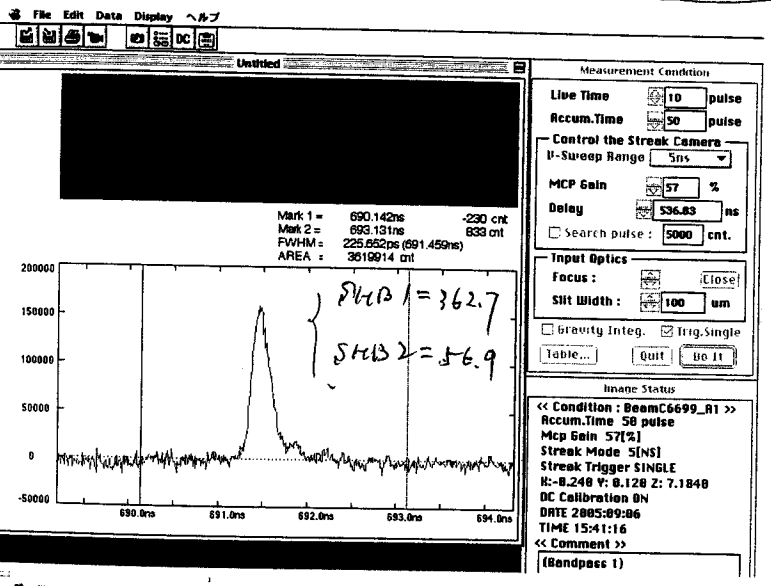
File Edit Data Display ヘルプ

Untitled

Mark 1 = 690.142ns -230 cnt
Mark 2 = 693.131ns 833 cnt
FWHM = 225.652ps (691.459ns)
AREA = 3519914 cnt

200000
150000
100000
50000
0
-50000

690.0ns 691.0ns 692.0ns 693.0ns 694.0ns

SHB 1 = 362.7
SHB 2 = 56.9

Measurement Condition
Live Time 10 pulse
Accum.Time 50 pulse
Control the Streak Camera
V-Sweep Range 5ns
MCP Gain 57 %
Delay 536.83 ns
Search pulse : 5000 cnt.
Input Optics
Focus : Close
Slit Width : 100 um
Gravity Integ. Trig.Single
Table... Quit Do It

Image Status
<< Condition : BeamC6699_A1 >>
Accum.Time 50 pulse
Mcp Gain 57[%]
Streak Mode 5[NS]
Streak Trigger SINGLE
H:-0.240 V: 0.120 Z: 7.1840
DC Calibration ON
DATE 2005:09:06
TIME 15:41:16
<< Comment >>
(Bandpass 1)